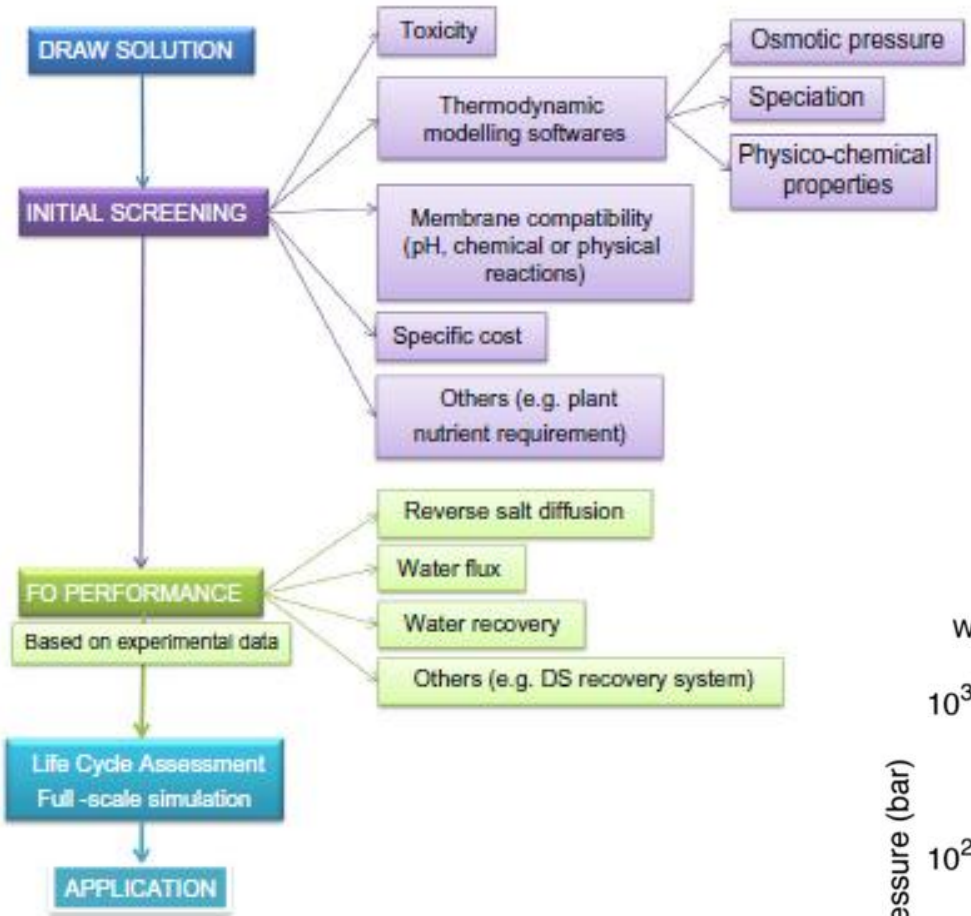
DRAW SOLUTION

INITIAL SCREENING

Toxicity

Thermodynamic modelling softwares

Osmotic pressure

Speciation

Physico-chemical properties

Membrane compatibility (pH, chemical or physical reactions)

Specific cost

Others (e.g. plant nutrient requirement)

FO PERFORMANCE

Based on experimental data

Reverse salt diffusion

Water flux

Water recovery

Others (e.g. DS recovery system)

Life Cycle Assessment Full -scale simulation

APPLICATION

W

$10^3$

essure (bar)

$10^2$